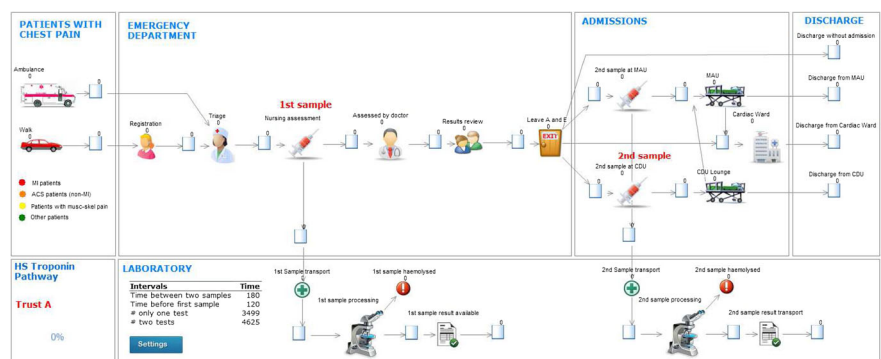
PATIENTS WITH CHEST PAIN

Ambulance
0

Walk
0

MI patients
ACS patients (non-MI)
Patients with musc-skel pain
Other patients

EMERGENCY DEPARTMENT

Registration
0

Triage
0

1st sample

Nursing assessment
0

Assessed by doctor
0

Results review
0

Leave A and E
0

EXIT

ADMISSIONS

2nd sample at MAU
0

MAU
0

Cardiac Ward
0

2nd sample

2nd sample at CDU
0

CDU Lounge
0

DISCHARGE

Discharge without admission
0

Discharge from MAU
0

Discharge from Cardiac Ward
0

Discharge from CDU
0

HS Troponin Pathway

Trust A

0%

LABORATORY

| Intervals | Time |
|---|---|
| Time between two samples | 180 |
| Time before first sample | 120 |
| # only one test | 3499 |
| # two tests | 4625 |

Settings

1st Sample transport
0

1st sample haemolysed
0

1st sample processing

1st sample result available
0

2nd Sample transport
0

2nd sample haemolysed
0

2nd sample processing

2nd sample result transport
0